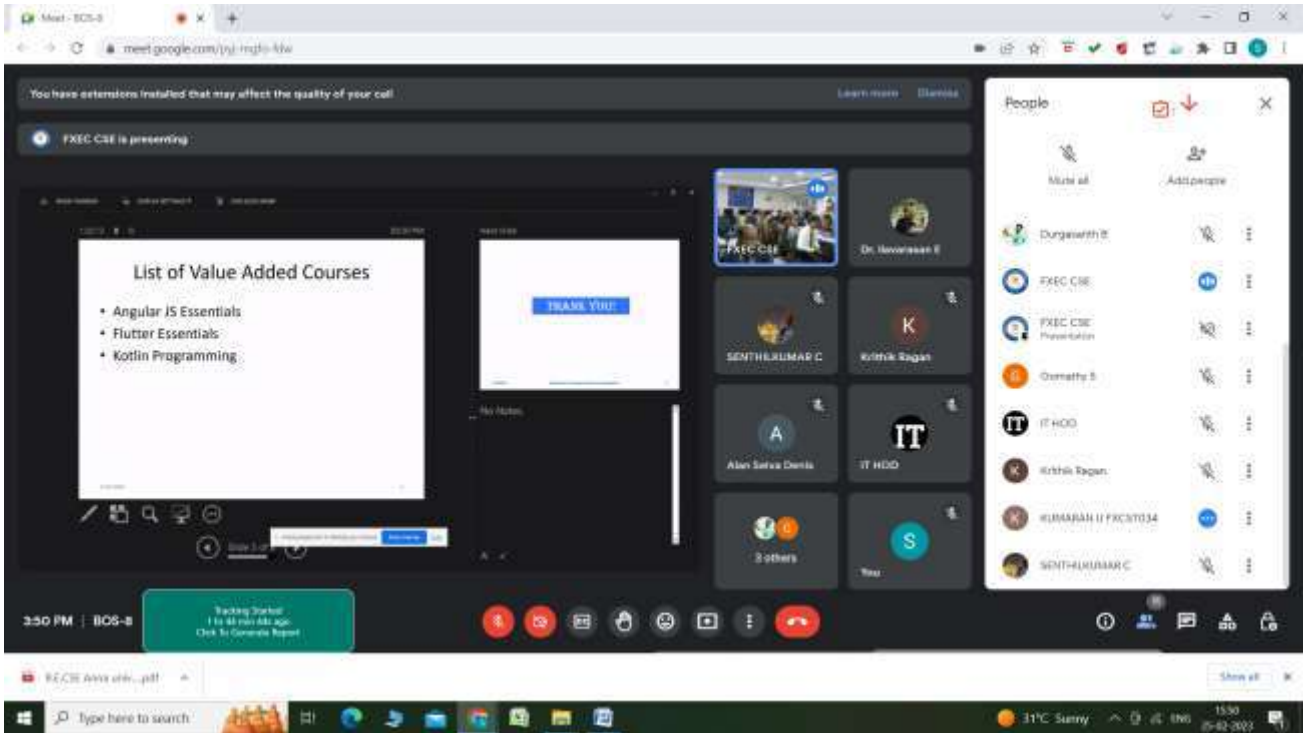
Meet - BOS-8

meet.google.com/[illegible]

You have extensions installed that may affect the quality of your call

Learn more Dismiss

FXEC CSE is presenting

List of Value Added Courses

• Angular JS Essentials
• Flutter Essentials
• Kotlin Programming

THANK YOU!

No Notes

FXEC CSE

Dr. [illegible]

SENTHILKUMAR C

K

Krithik Ragan

A

Alan Setus Denis

IT

IT HOD

3 others

S

You

People

Mute all

Add people

Durgasanth B

FXEC CSE

FXEC CSE
Presentation

G

Gomathy S

IT HOD

Krithik Ragan

KUMARAN U FXCST034

SENTHILKUMAR C

3:50 PM | BOS-8

Tracking Started
1 hr 48 min 44s ago
Click To Generate Report

FE CSE Anna univ....pdf

Show all

Type here to search

31°C Sunny

ENG

15:50
25-02-2023